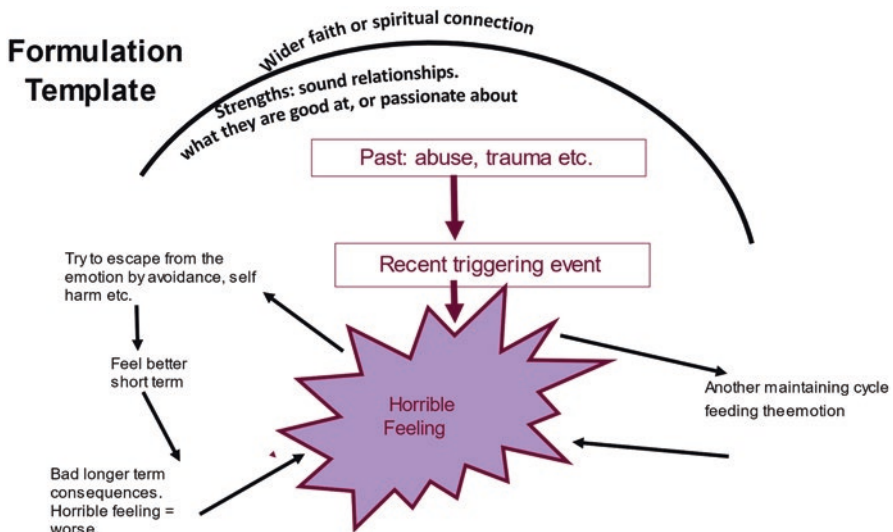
Formulation Template

Wider faith or spiritual connection

Strengths: sound relationships. what they are good at, or passionate about

Past: abuse, trauma etc.

Recent triggering event

Try to escape from the emotion by avoidance, self harm etc.

Feel better short term

Bad longer term consequences. Horrible feeling = worse

Horrible Feeling

Another maintaining cycle feeding theemotion